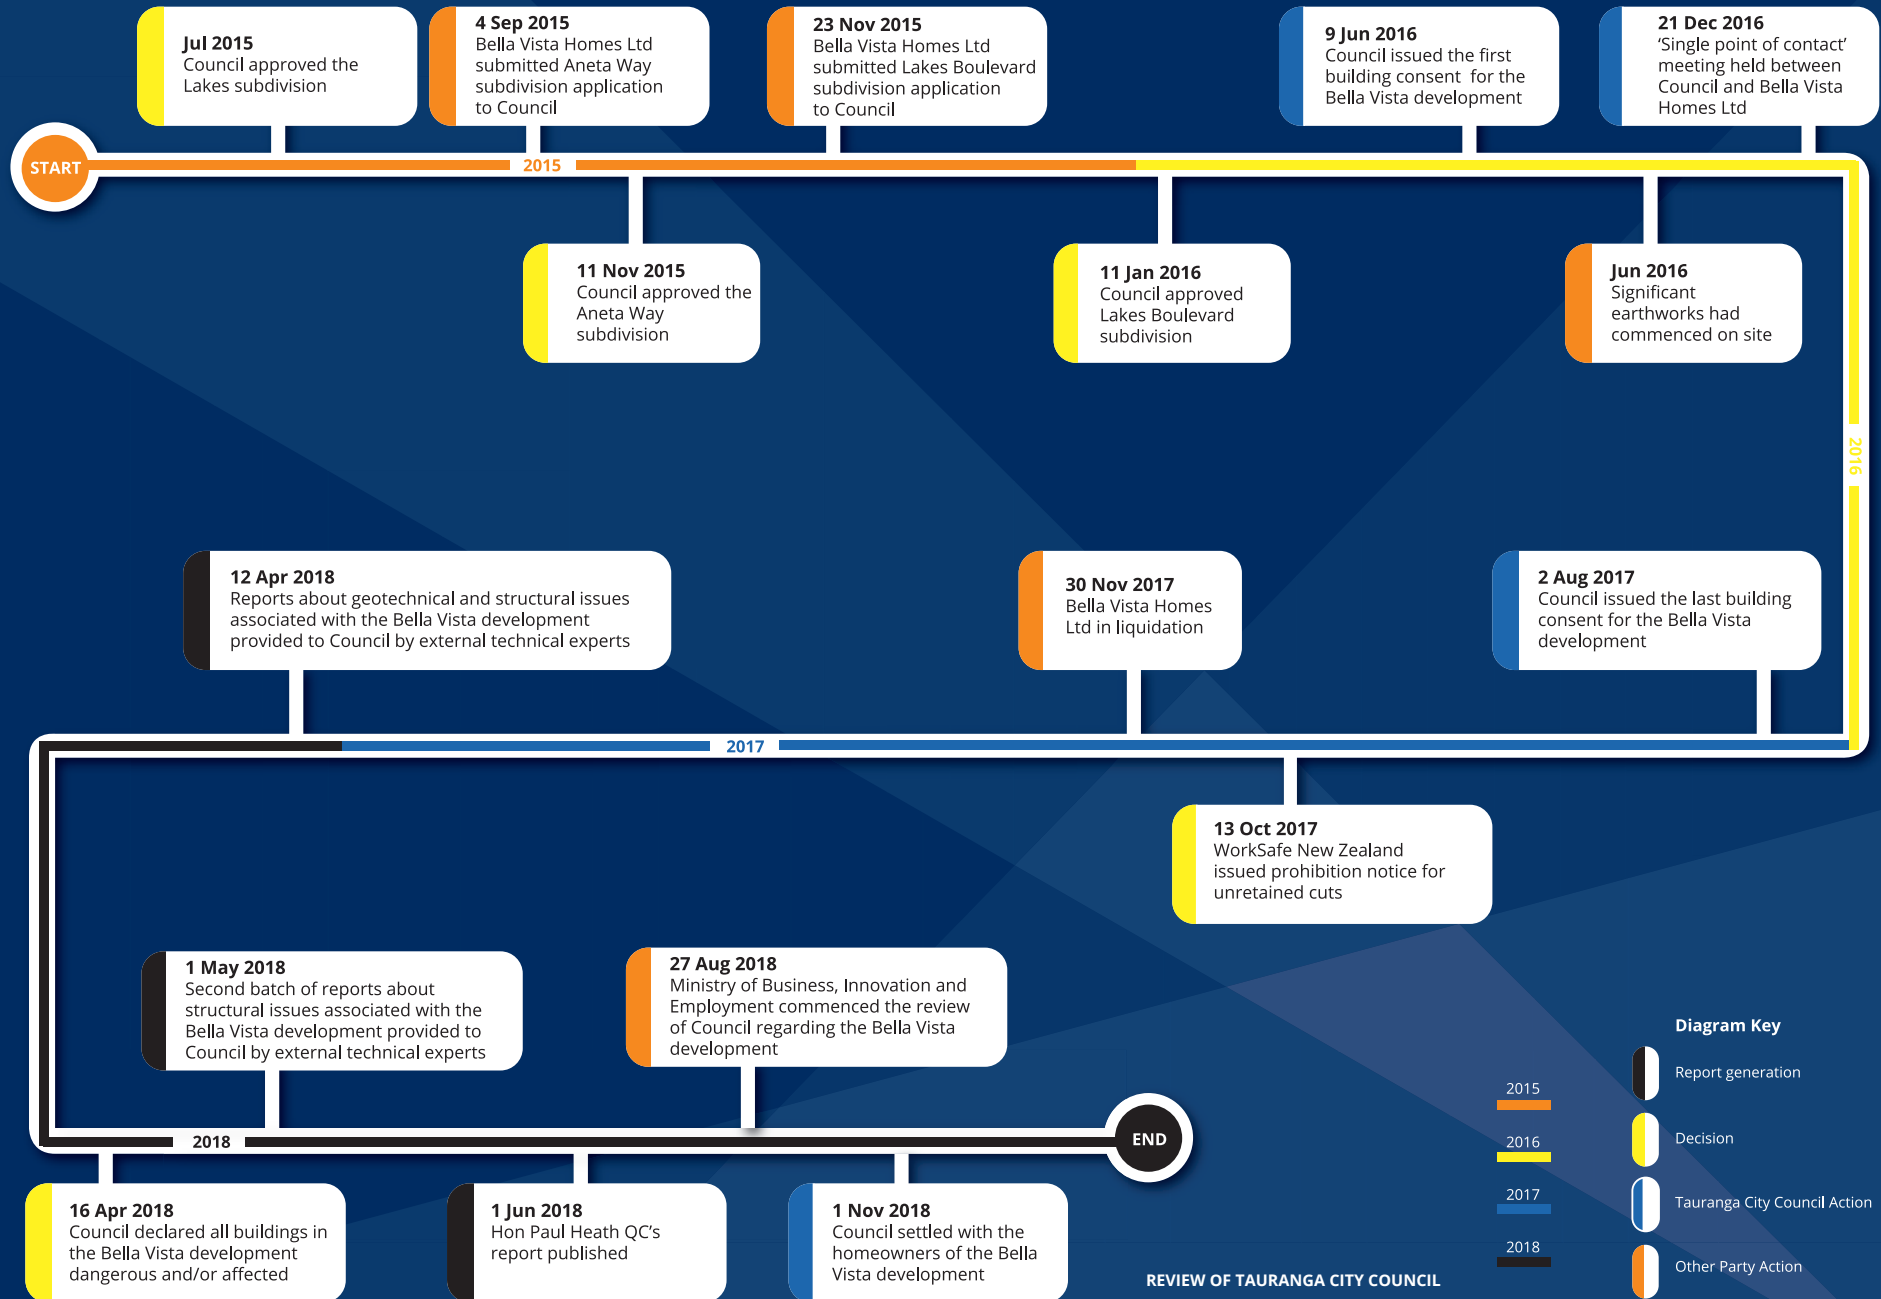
Jul 2015
Council approved the Lakes subdivision

4 Sep 2015
Bella Vista Homes Ltd submitted Aneta Way subdivision application to Council

23 Nov 2015
Bella Vista Homes Ltd submitted Lakes Boulevard subdivision application to Council

9 Jun 2016
Council issued the first building consent for the Bella Vista development

21 Dec 2016
'Single point of contact' meeting held between Council and Bella Vista Homes Ltd

START

2015

11 Nov 2015
Council approved the Aneta Way subdivision

11 Jan 2016
Council approved Lakes Boulevard subdivision

Jun 2016
Significant earthworks had commenced on site

2016

12 Apr 2018
Reports about geotechnical and structural issues associated with the Bella Vista development provided to Council by external technical experts

30 Nov 2017
Bella Vista Homes Ltd in liquidation

2 Aug 2017
Council issued the last building consent for the Bella Vista development

2017

13 Oct 2017
WorkSafe New Zealand issued prohibition notice for unretained cuts

1 May 2018
Second batch of reports about structural issues associated with the Bella Vista development provided to Council by external technical experts

27 Aug 2018
Ministry of Business, Innovation and Employment commenced the review of Council regarding the Bella Vista development

Diagram Key

2018

END

2015
2016
2017
2018

Report generation
Decision
Tauranga City Council Action
Other Party Action

16 Apr 2018
Council declared all buildings in the Bella Vista development dangerous and/or affected

1 Jun 2018
Hon Paul Heath QC's report published

1 Nov 2018
Council settled with the homeowners of the Bella Vista development

REVIEW OF TAURANGA CITY COUNCIL